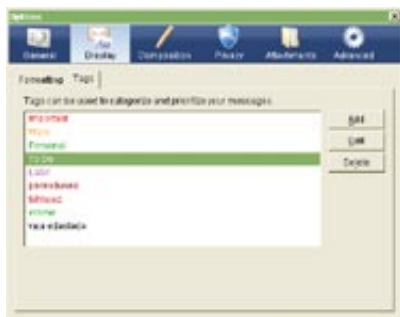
Options

General
Display
Composition
Privacy
Attachments
Advanced

Formatting
Tags

Tags can be used to categorize and prioritize your messages.

Important
Work
Personal
To Do
Later
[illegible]
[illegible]
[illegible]
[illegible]

Add
Edit
Delete